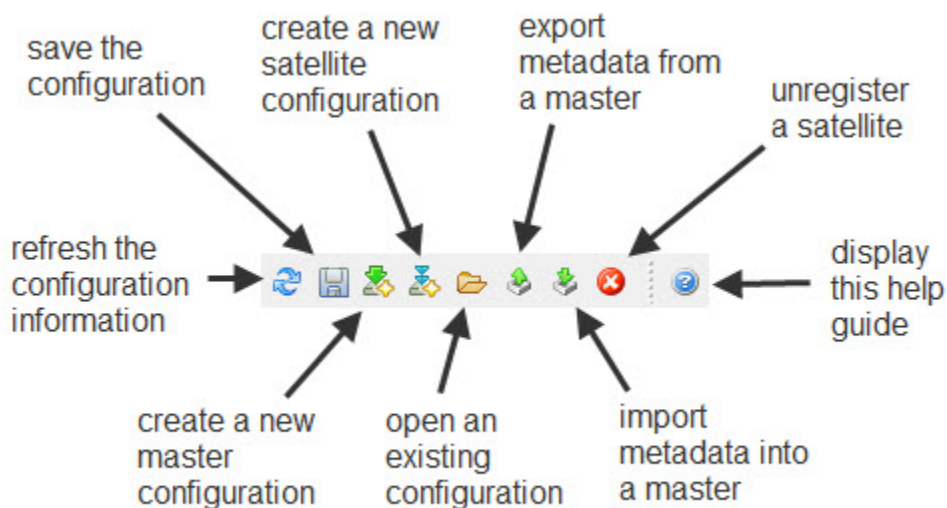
save the configuration

create a new satellite configuration

export metadata from a master

unregister a satellite

refresh the configuration information

display this help guide

create a new master configuration

open an existing configuration

import metadata into a master